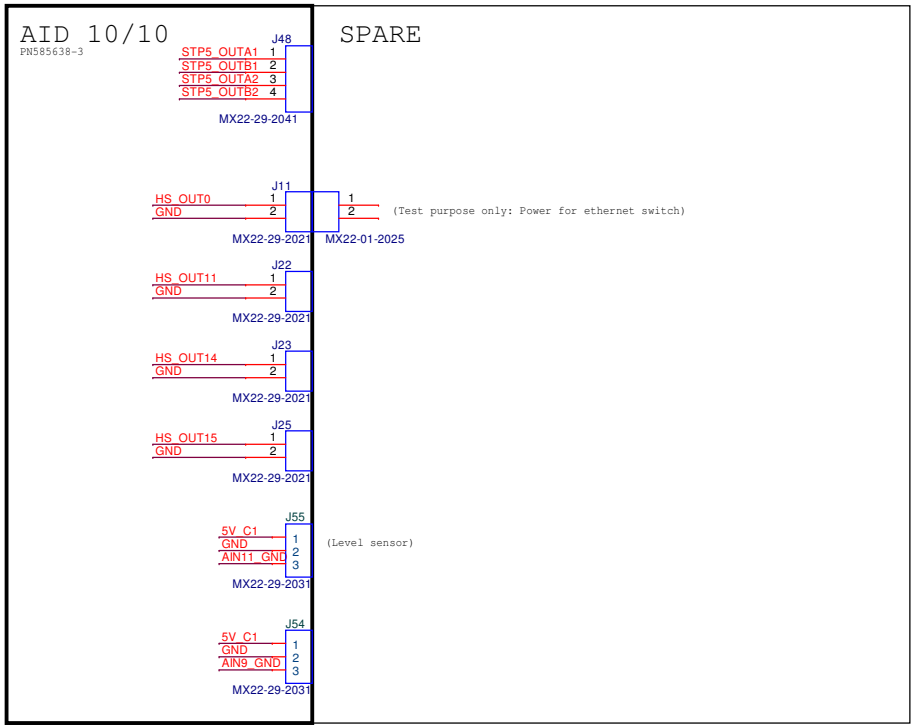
AID 10/10
PN585638-3

SPARE

J48
STP5_OUTA1 1
STP5_OUTB1 2
STP5_OUTA2 3
STP5_OUTB2 4
MX22-29-2041

J11
HS_OUT0 1
GND 2
MX22-29-2021
1
2
MX22-01-2025
(Test purpose only: Power for ethernet switch)

J22
HS_OUT11 1
GND 2
MX22-29-2021

J23
HS_OUT14 1
GND 2
MX22-29-2021

J25
HS_OUT15 1
GND 2
MX22-29-2021

J55
5V_C1 1
GND 2
AIN11_GND 3
MX22-29-2031
(Level sensor)

J54
5V_C1 1
GND 2
AIN9_GND 3
MX22-29-2031